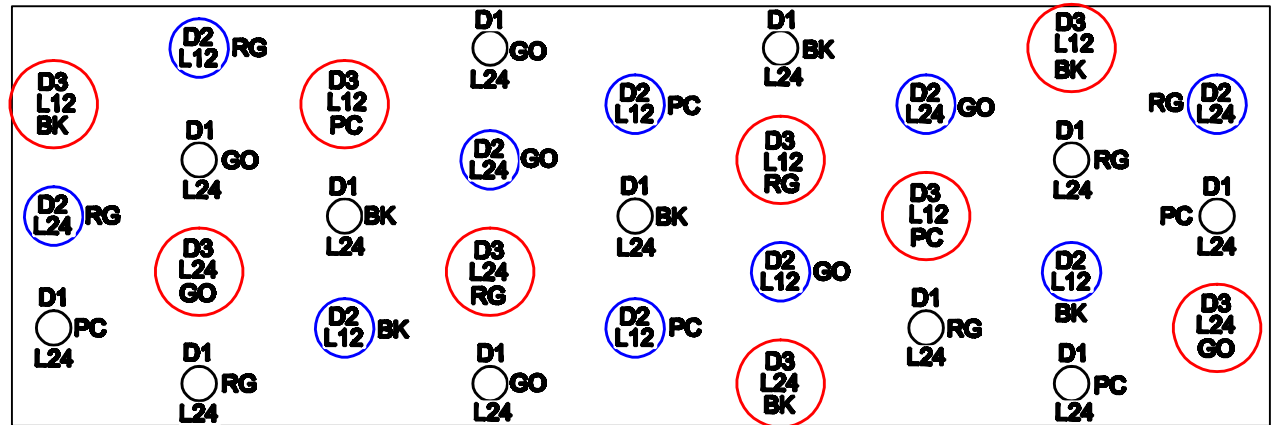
D2 L12 RG

D1 GO L24

D1 BK L24

D3 L12 BK

D3 L12 BK

D3 L12 PC

D2 L12 PC

D2 L24 GO

RG D2 L24

D1 GO L24

D2 L24 GO

D3 L12 RG

D1 RG L24

D1 BK L24

D1 BK L24

D3 L12 PC

D1 PC L24

D2 L24 RG

D3 L24 GO

D3 L24 RG

D2 L12 GO

D2 L12 BK

D1 PC L24

D2 L12 BK

D2 L12 PC

D1 RG L24

D3 L24 GO

D1 RG L24

D1 GO L24

D3 L24 BK

D1 PC L24